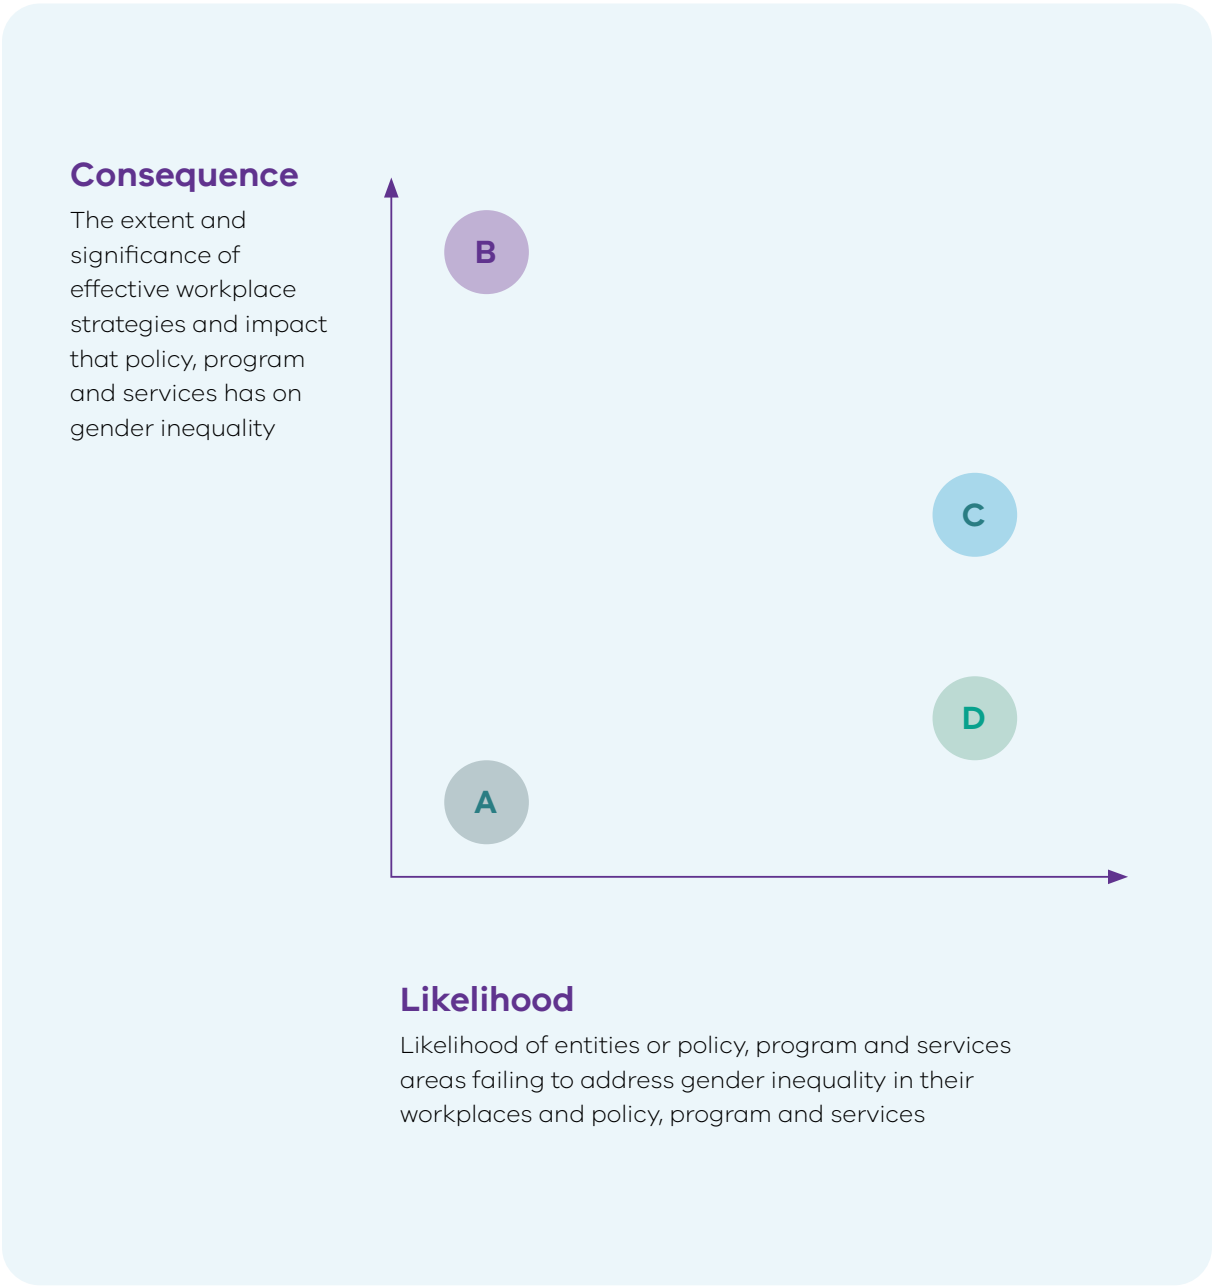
Consequence

The extent and significance of effective workplace strategies and impact that policy, program and services has on gender inequality

B

C

D

A

Likelihood

Likelihood of entities or policy, program and services areas failing to address gender inequality in their workplaces and policy, program and services